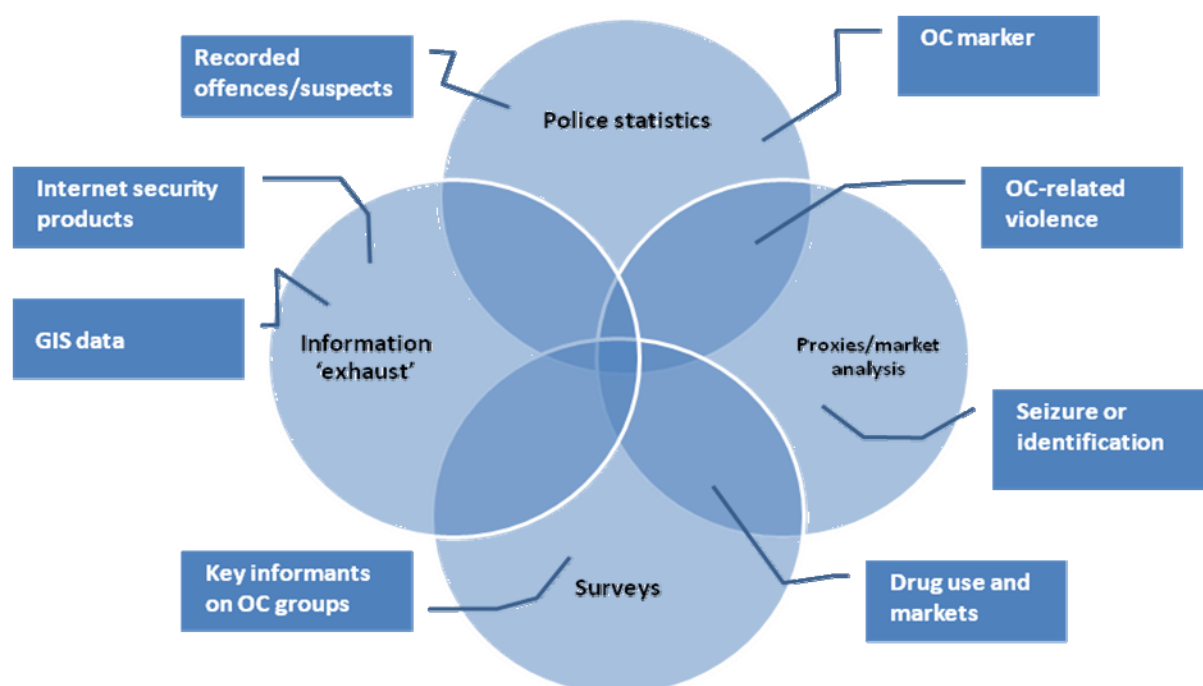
Recorded offences/suspects

OC marker

Police statistics

Internet security products

OC-related violence

GIS data

Information 'exhaust'

Proxies/market analysis

Seizure or identification

Surveys

Key informants on OC groups

Drug use and markets